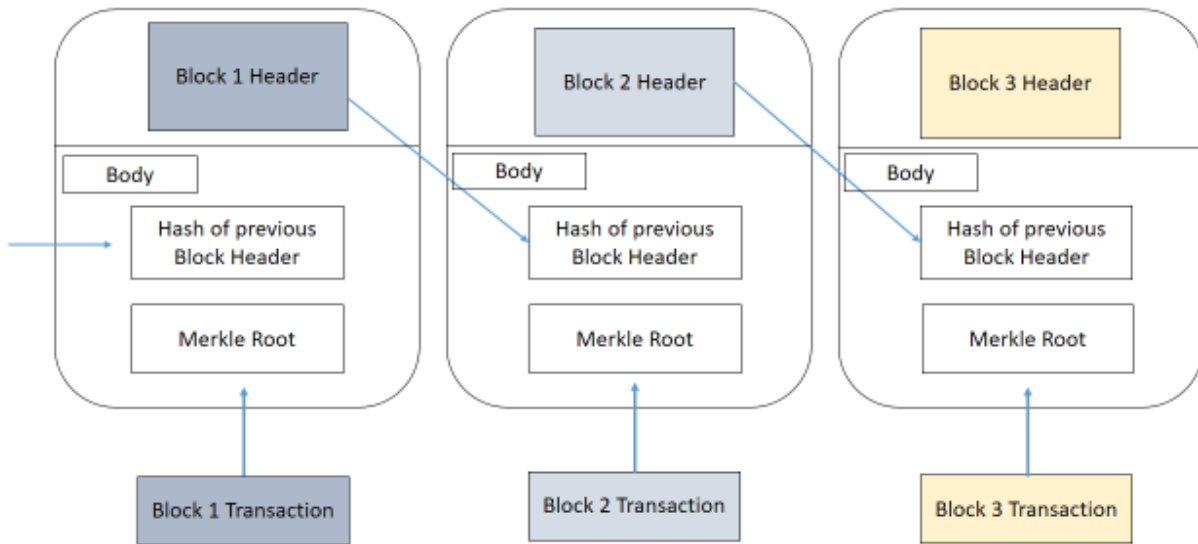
Block 1 Header

Body

Hash of previous Block Header

Merkle Root

Block 1 Transaction

Block 2 Header

Body

Hash of previous Block Header

Merkle Root

Block 2 Transaction

Block 3 Header

Body

Hash of previous Block Header

Merkle Root

Block 3 Transaction